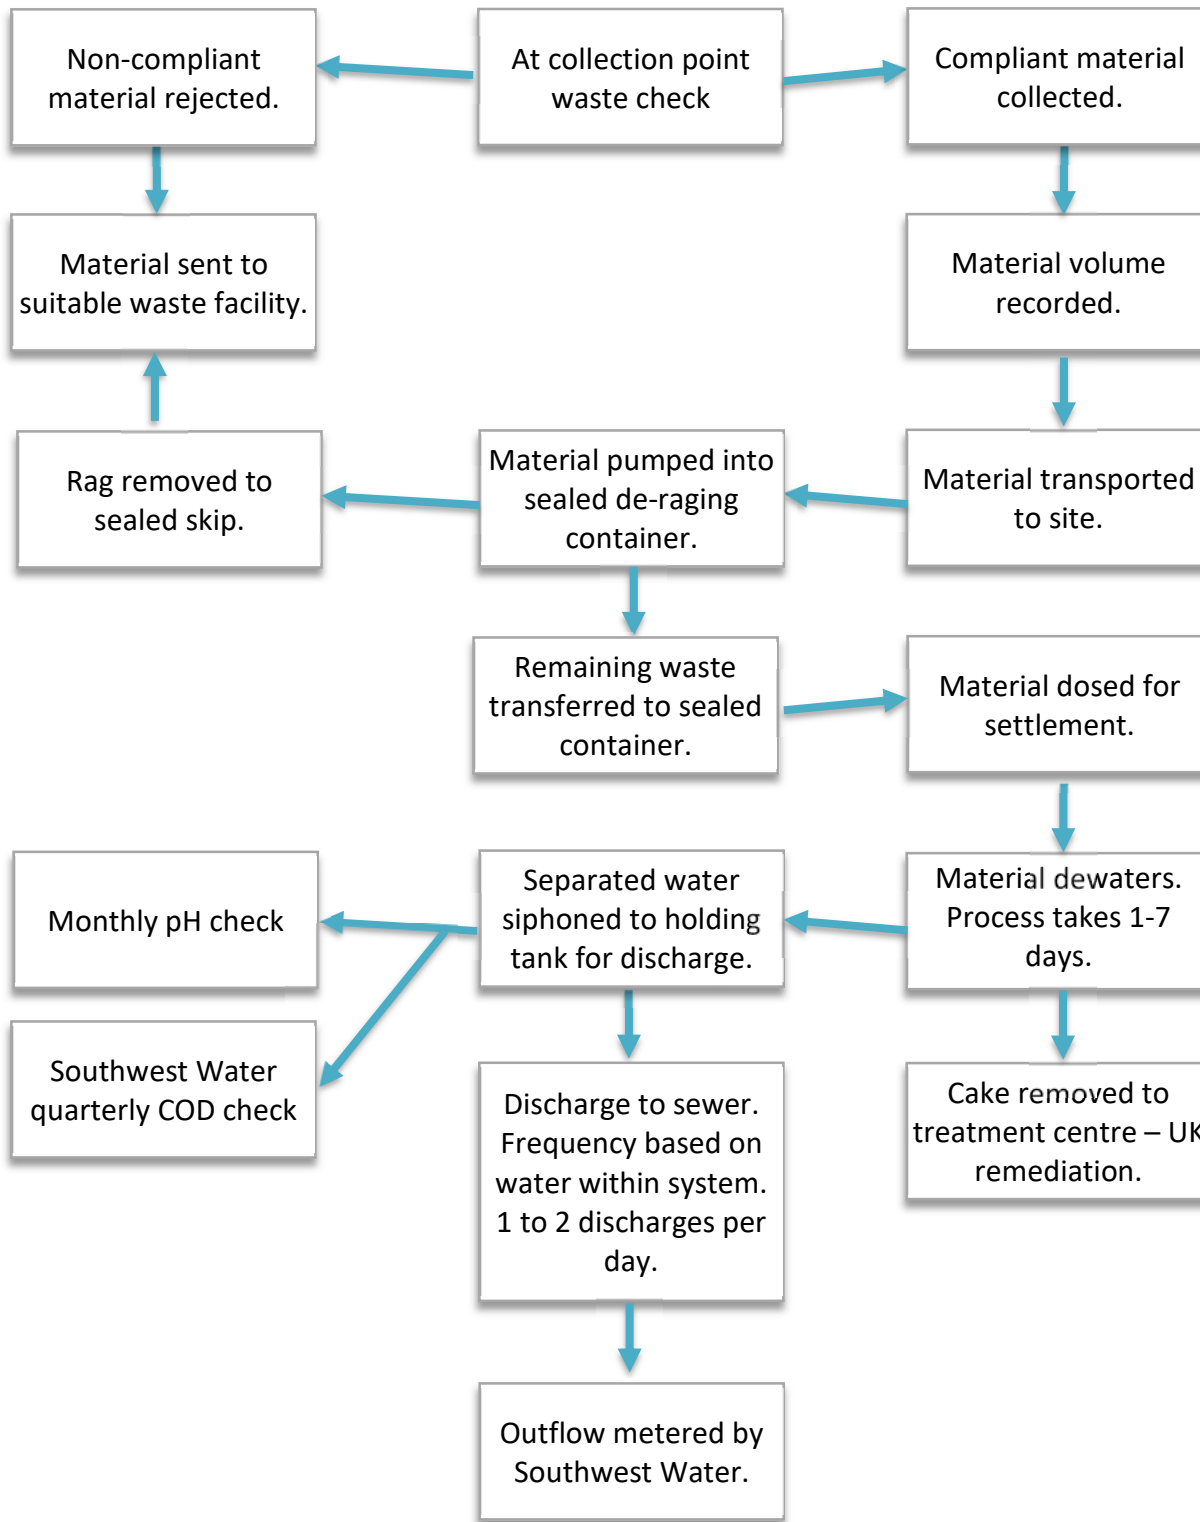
At collection point waste check

Non-compliant material rejected.

Compliant material collected.

Material sent to suitable waste facility.

Material volume recorded.

Rag removed to sealed skip.

Material pumped into sealed de-raging container.

Material transported to site.

Remaining waste transferred to sealed container.

Material dosed for settlement.

Monthly pH check

Separated water siphoned to holding tank for discharge.

Material dewaters. Process takes 1-7 days.

Southwest Water quarterly COD check

Discharge to sewer. Frequency based on water within system. 1 to 2 discharges per day.

Cake removed to treatment centre – UK remediation.

Outflow metered by Southwest Water.